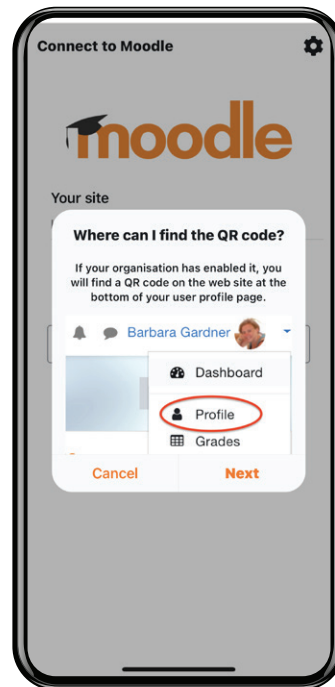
Connect to Moodle

moodle

Your site

Where can I find the QR code?

If your organisation has enabled it, you will find a QR code on the web site at the bottom of your user profile page.

Barbara Gardner

Dashboard

Profile

Grades

Cancel

Next